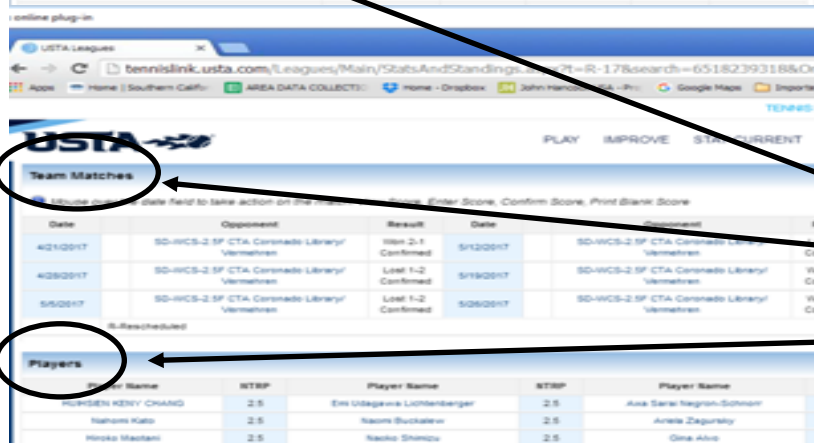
online plug-in

USTA Leagues

tennislink.usta.com/Leagues/Main/StatsAndStandings.aspx?t=R-17&search=651823931 8&O

Apps | Home | Southern Calif | AREA DATA COLLECTIO | Home - Dropbox | John Hancock USA - Pro | Google Maps | Import

TENNIS

USTA

PLAY IMPROVE STAY CURRENT

Team Matches

Mouse over the date field to take action on the match: View Score, Enter Score, Confirm Score, Print Blank Score

| Date | Opponent | Result | Date | Opponent |
|---|---|---|---|---|
| 4/21/2017 | SD-WCS-2.5F CTA Coronado Library/ Vermehren | Won 2-1 Confirmed | 5/12/2017 | SD-WCS-2.5F CTA Coronado Library/ Vermehren |
| 4/28/2017 | SD-WCS-2.5F CTA Coronado Library/ Vermehren | Lost 1-2 Confirmed | 5/19/2017 | SD-WCS-2.5F CTA Coronado Library/ Vermehren |
| 5/5/2017 | SD-WCS-2.5F CTA Coronado Library/ Vermehren | Lost 1-2 Confirmed | 5/26/2017 | SD-WCS-2.5F CTA Coronado Library/ Vermehren |

R-Rescheduled

Players

| Player Name | NTRP | Player Name | NTRP | Player Name |
|---|---|---|---|---|
| HUHSEN KENY CHANG | 2.5 | Emi Udagawa Lichtenberger | 2.5 | Axa Sarai Negron-Schnorr |
| Nahomi Kato | 2.5 | Naomi Buckalew | 2.5 | Ariela Zagursky |
| Hiroko Maotani | 2.5 | Naoko Shimizu | 2.5 | Gina Alvo |